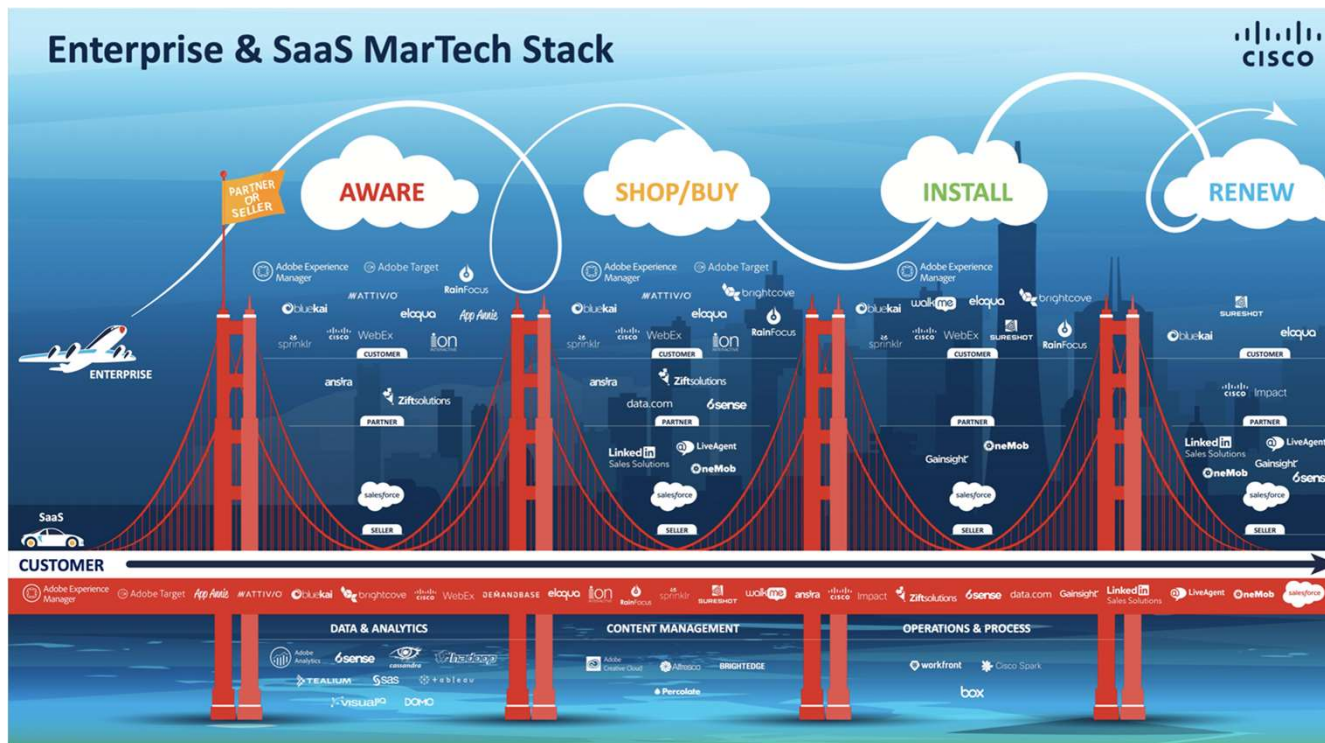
Enterprise & SaaS MarTech Stack

CISCO

PARTNER OR SELLER

AWARE

SHOP/BUY

INSTALL

RENEW

Adobe Experience Manager
Adobe Target
RainFocus
bluekai
ATTIVIO
eloqua
App Annie
sprinklr
cisco WebEx
ion
CUSTOMER
ansira
Ziftsolutions
PARTNER
salesforce
SELLER

ENTERPRISE

SaaS

Adobe Experience Manager
Adobe Target
bluekai
ATTIVIO
brightcove
eloqua
RainFocus
sprinklr
cisco WebEx
ion
CUSTOMER
ansira
Ziftsolutions
data.com
6sense
PARTNER
LinkedIn Sales Solutions
LiveAgent
OneMob
salesforce
SELLER

Adobe Experience Manager
bluekai
walkme
eloqua
brightcove
sprinklr
cisco WebEx
SURESHOT
RainFocus
CUSTOMER
PARTNER
Gainsight
OneMob
salesforce
SELLER

SURESHOT
bluekai
eloqua
CUSTOMER
cisco Impact
PARTNER
LinkedIn Sales Solutions
LiveAgent
Gainsight
OneMob
6sense
salesforce
SELLER

CUSTOMER

Adobe Experience Manager
Adobe Target
App Annie
ATTIVIO
bluekai
brightcove
cisco WebEx
DEMANDBASE
eloqua
ion
RainFocus
sprinklr
SURESHOT
walkme
ansira
cisco Impact
Ziftsolutions
6sense
data.com
Gainsight
LinkedIn Sales Solutions
LiveAgent
OneMob
salesforce

DATA & ANALYTICS
Adobe Analytics
6sense
cassandra
hadoop
TEALIUM
sas
tableau
visualIQ
DOMO

CONTENT MANAGEMENT
Adobe Creative Cloud
Alfresco
BRIGHTEDGE
Percolate

OPERATIONS & PROCESS
workfront
Cisco Spark
box